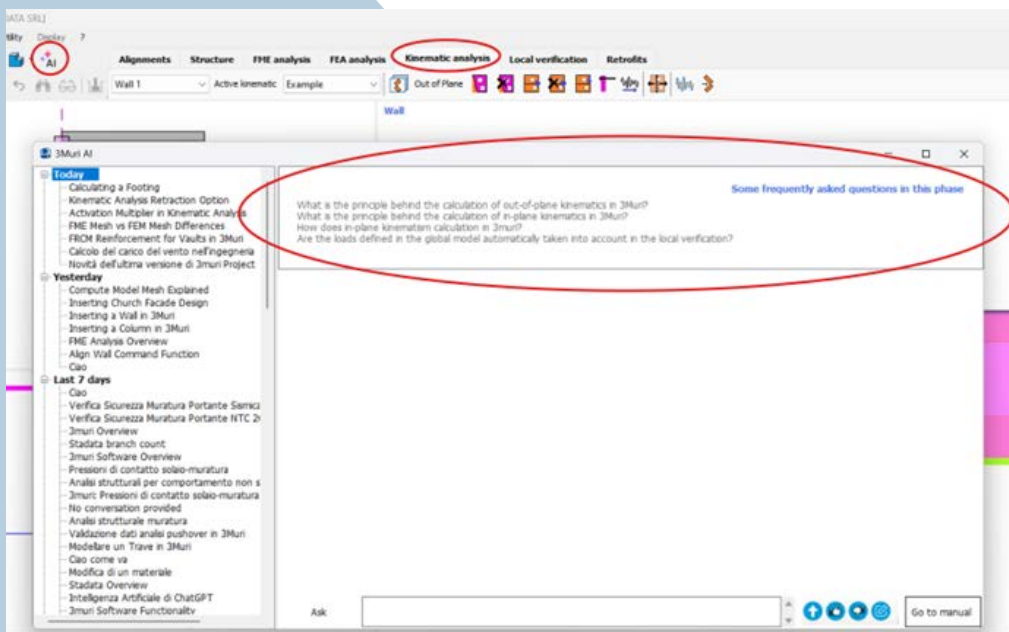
IATA SRL]
tility Display ?
AI
Alignments Structure FME analysis FEA analysis Kinematic analysis Local verification Retrofits
Wall 1 Active kinematic Example Out of Plane
Wall
3Muri AI
Today
Calculating a Footing
Kinematic Analysis Retraction Option
Activation Multiplier in Kinematic Analysis
FME Mesh vs FEM Mesh Differences
FRCM Reinforcement for Vaults in 3Muri
Calcolo del carico del vento nell'ingegneria
Novità dell'ultima versione di 3muri Project
Yesterday
Compute Model Mesh Explained
Inserting Church Facade Design
Inserting a Wall in 3Muri
Inserting a Column in 3Muri
FME Analysis Overview
Align Wall Command Function
Ciao
Last 7 days
Ciao
Verifica Sicurezza Muratura Portante Sismica
Verifica Sicurezza Muratura Portante NTC 2
3muri Overview
Stadata branch count
3muri Software Overview
Pressioni di contatto solaio-muratura
Analisi strutturali per comportamento non s
3muri: Pressioni di contatto solaio-muratura
No conversation provided
Analisi strutturale muratura
Validazione dati analisi pushover in 3Muri
Modellare un Trave in 3Muri
Ciao come va
Modifica di un materiale
Stadata Overview
Intelligenza Artificiale di ChatGPT
3muri Software Functionality
Some frequently asked questions in this phase
What is the principle behind the calculation of out-of-plane kinematics in 3Muri?
What is the principle behind the calculation of in-plane kinematics in 3Muri?
How does in-plane kinematism calculation in 3muri?
Are the loads defined in the global model automatically taken into account in the local verification?
Ask
Go to manual